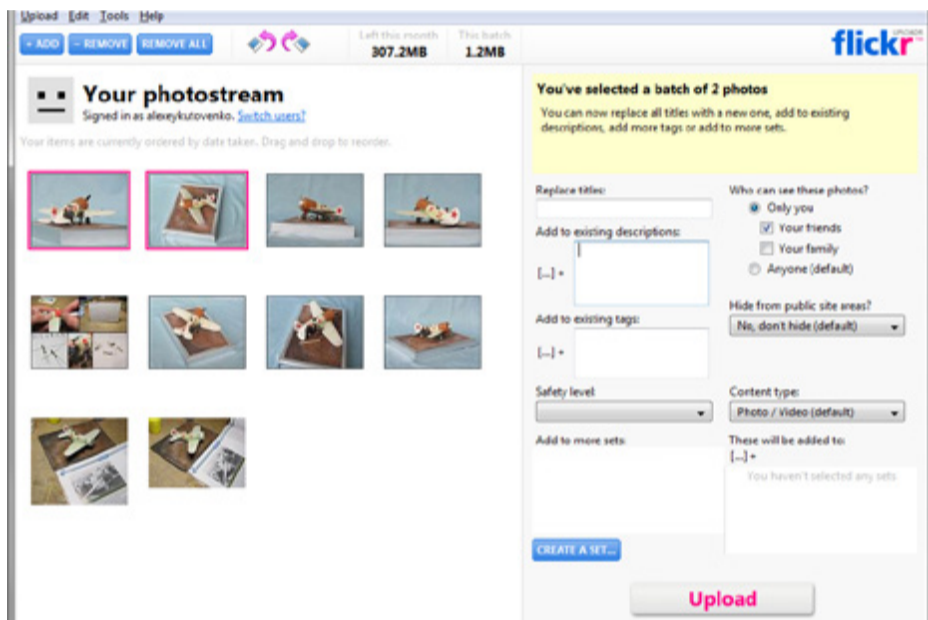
Upload Edit Tools Help

+ ADD − REMOVE REMOVE ALL

Left this month 307.2MB

This batch 1.2MB

flickr UPLOADR

Your photostream

Signed in as alexeykutovenko. Switch users?

Your items are currently ordered by date taken. Drag and drop to reorder.

You've selected a batch of 2 photos

You can now replace all titles with a new one, add to existing descriptions, add more tags or add to more sets.

Replace titles:

Add to existing descriptions:

[...] +

Add to existing tags:

[...] +

Safety level:

Add to more sets:

CREATE A SET...

Who can see these photos?

Only you

Your friends

Your family

Anyone (default)

Hide from public site areas?

No, don't hide (default)

Content type:

Photo / Video (default)

These will be added to:

[...] +

You haven't selected any sets

Upload